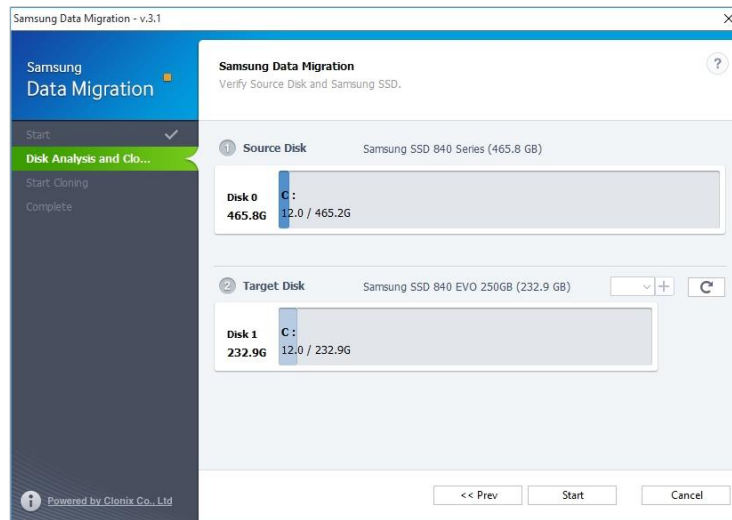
Samsung Data Migration - v.3.1

×

Samsung
Data Migration

Start
Disk Analysis and Clo...
Start Cloning
Complete

Samsung Data Migration
Verify Source Disk and Samsung SSD.

?

1 Source Disk
Samsung SSD 840 Series (465.8 GB)

Disk 0
465.8G
C:
12.0 / 465.2G

2 Target Disk
Samsung SSD 840 EVO 250GB (232.9 GB)

+

Disk 1
232.9G
C:
12.0 / 232.9G

Powered by Clonix Co., Ltd

<< Prev
Start
Cancel